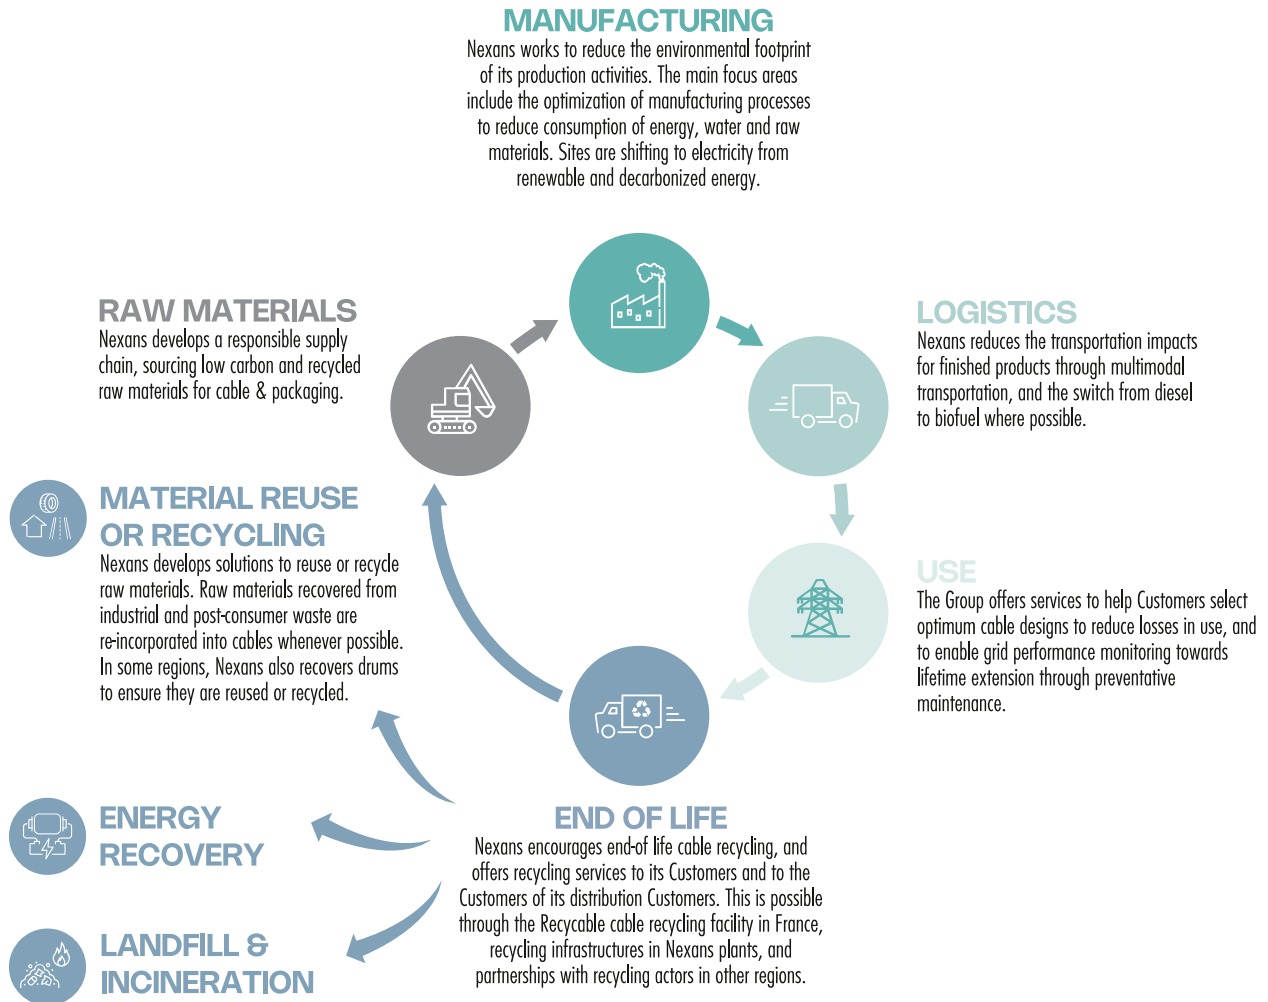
MANUFACTURING
Nexans works to reduce the environmental footprint of its production activities. The main focus areas include the optimization of manufacturing processes to reduce consumption of energy, water and raw materials. Sites are shifting to electricity from renewable and decarbonized energy.

RAW MATERIALS
Nexans develops a responsible supply chain, sourcing low carbon and recycled raw materials for cable & packaging.

LOGISTICS
Nexans reduces the transportation impacts for finished products through multimodal transportation, and the switch from diesel to biofuel where possible.

MATERIAL REUSE OR RECYCLING
Nexans develops solutions to reuse or recycle raw materials. Raw materials recovered from industrial and post-consumer waste are re-incorporated into cables whenever possible. In some regions, Nexans also recovers drums to ensure they are reused or recycled.

USE
The Group offers services to help Customers select optimum cable designs to reduce losses in use, and to enable grid performance monitoring towards lifetime extension through preventative maintenance.

ENERGY RECOVERY

END OF LIFE
Nexans encourages end-of life cable recycling, and offers recycling services to its Customers and to the Customers of its distribution Customers. This is possible through the Recycable cable recycling facility in France, recycling infrastructures in Nexans plants, and partnerships with recycling actors in other regions.

LANDFILL & INCINERATION